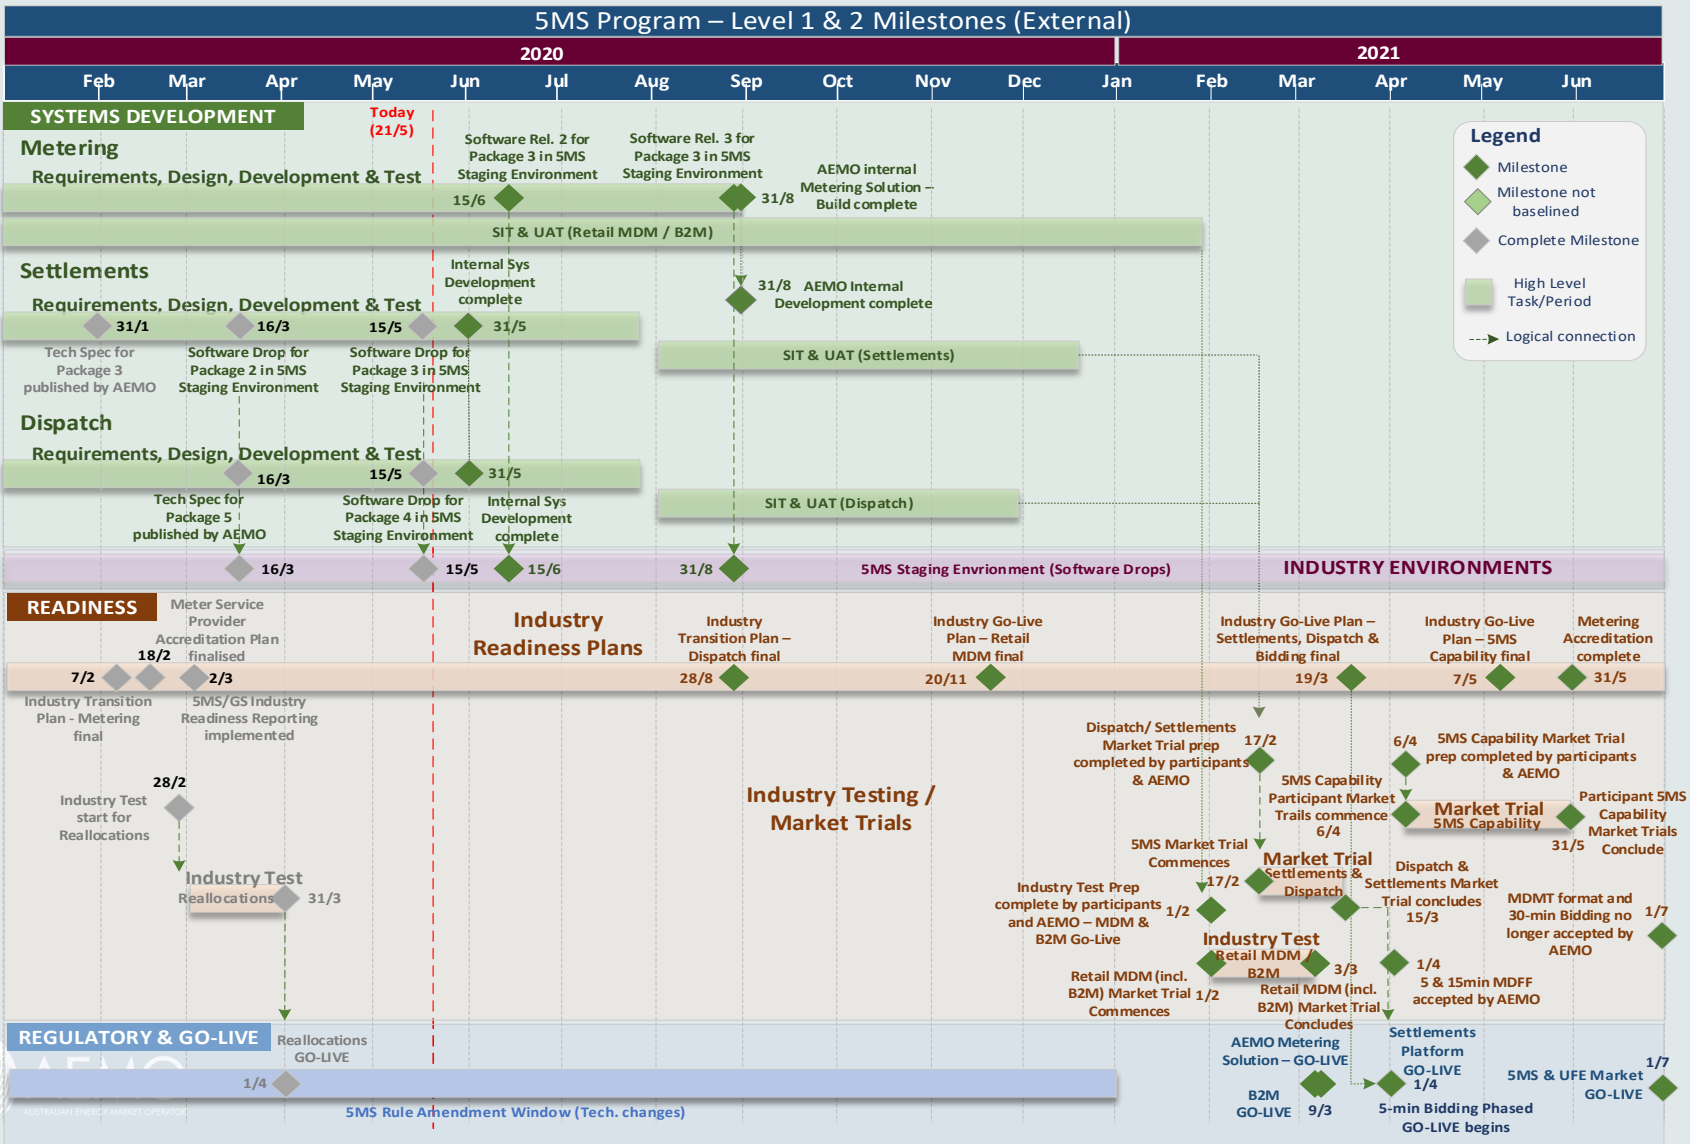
5MS Program – Level 1 & 2 Milestones (External)

2020

2021

Feb Mar Apr May Jun Jul Aug Sep Oct Nov Dec Jan Feb Mar Apr May Jun

SYSTEMS DEVELOPMENT

Today (21/5)

Metering

Requirements, Design, Development & Test

Software Rel. 2 for Package 3 in 5MS Staging Environment

Software Rel. 3 for Package 3 in 5MS Staging Environment

AEMO internal Metering Solution – Build complete

15/6

31/8

SIT & UAT (Retail MDM / B2M)

Settlements

Requirements, Design, Development & Test

Internal Sys Development complete

31/8 AEMO Internal Development complete

31/1 16/3 15/5 31/5

Tech Spec for Package 3 published by AEMO

Software Drop for Package 2 in 5MS Staging Environment

Software Drop for Package 3 in 5MS Staging Environment

SIT & UAT (Settlements)

Dispatch

Requirements, Design, Development & Test

16/3 15/5 31/5

Tech Spec for Package 5 published by AEMO

Software Drop for Package 4 in 5MS Staging Environment

Internal Sys Development complete

SIT & UAT (Dispatch)

16/3 15/5 15/6 31/8

5MS Staging Envrionment (Software Drops)

INDUSTRY ENVIRONMENTS

Legend

Milestone

Milestone not baselined

Complete Milestone

High Level Task/Period

Logical connection

READINESS

Meter Service Provider Accreditation Plan finalised

18/2

Industry Readiness Plans

Industry Transition Plan – Dispatch final

Industry Go-Live Plan – Retail MDM final

Industry Go-Live Plan – Settlements, Dispatch & Bidding final

Industry Go-Live Plan – 5MS Capability final

Metering Accreditation complete

7/2 2/3 28/8 20/11 19/3 7/5 31/5

Industry Transition Plan - Metering final

5MS/GS Industry Readiness Reporting implemented

28/2

Industry Test start for Reallocations

Industry Test

Reallocations 31/3

Industry Testing / Market Trials

Dispatch/ Settlements Market Trial prep completed by participants & AEMO

17/2

6/4

5MS Capability Market Trial prep completed by participants & AEMO

5MS Capability Participant Market Trails commence

6/4

Market Trial 5MS Capability

Participant 5MS Capability Market Trials Conclude

31/5

5MS Market Trial Commences

Market Trial Settlements & Dispatch

17/2

Dispatch & Settlements Market Trial concludes

15/3

Industry Test Prep complete by participants and AEMO – MDM & B2M Go-Live

1/2

MDMT format and 30-min Bidding no longer accepted by AEMO

1/7

Industry Test Retail MDM / B2M

3/3

1/4

5 & 15min MDFF accepted by AEMO

Retail MDM (incl. B2M) Market Trial Commences

1/2

Retail MDM (incl. B2M) Market Trial Concludes

REGULATORY & GO-LIVE

Reallocations GO-LIVE

AEMO Metering Solution – GO-LIVE

Settlements Platform GO-LIVE

1/4

1/7

5MS & UFE Market GO-LIVE

1/4

B2M GO-LIVE

9/3

5-min Bidding Phased GO-LIVE begins

5MS Rule Amendment Window (Tech. changes)

AEMO

AUSTRALIAN ENERGY MARKET OPERATOR